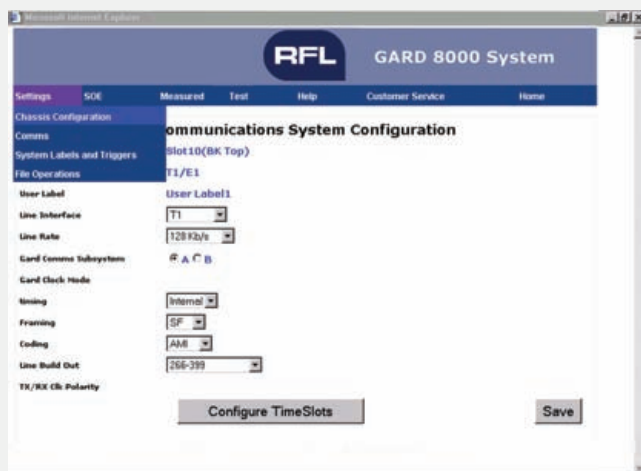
Microsoft Internet Explorer

RFL GARD 8000 System

Settings SOE Measured Test Help Customer Service Home

Chassis Configuration
Comms
System Labels and Triggers
File Operations

ommunications System Configuration

Slot10(BK Top)

T1/E1

User Label User Label1

Line Interface T1

Line Rate 128 Kb/s

Gard Comms Subsystem A B

Gard Clock Mode

timing Internal

Framing SF

Coding AMI

Line Build Out 266-399

TX/RX Clk Polarity

Configure TimeSlots

Save